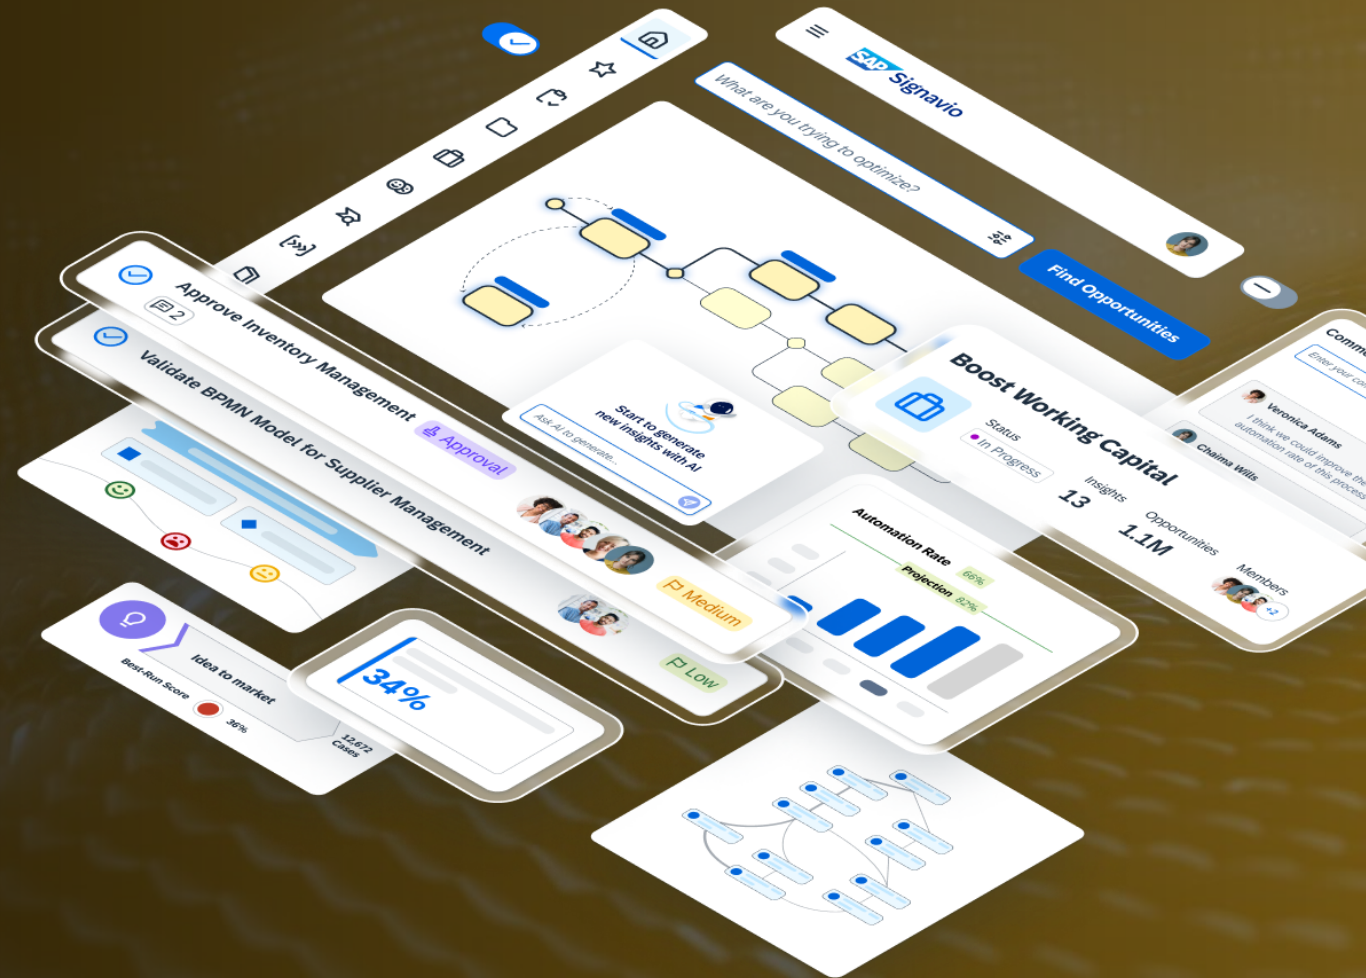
SAP Signavio

What are you trying to optimize?

Find Opportunities

Approve Inventory Management
2
Approval

Validate BPMN Model for Supplier Management

Medium

Low

Start to generate new insights with AI
Ask AI to generate...

Boost Working Capital
Status
In Progress
Insights
13
Opportunities
1.1M
Members

Comm
Enter your co
Veronica Adams
I think we could improve the automation rate of this process
Chaima Wills

Automation Rate
66%
Projection
82%

Idea to market
Best-Run Score
36%
12,672
Cases

34%